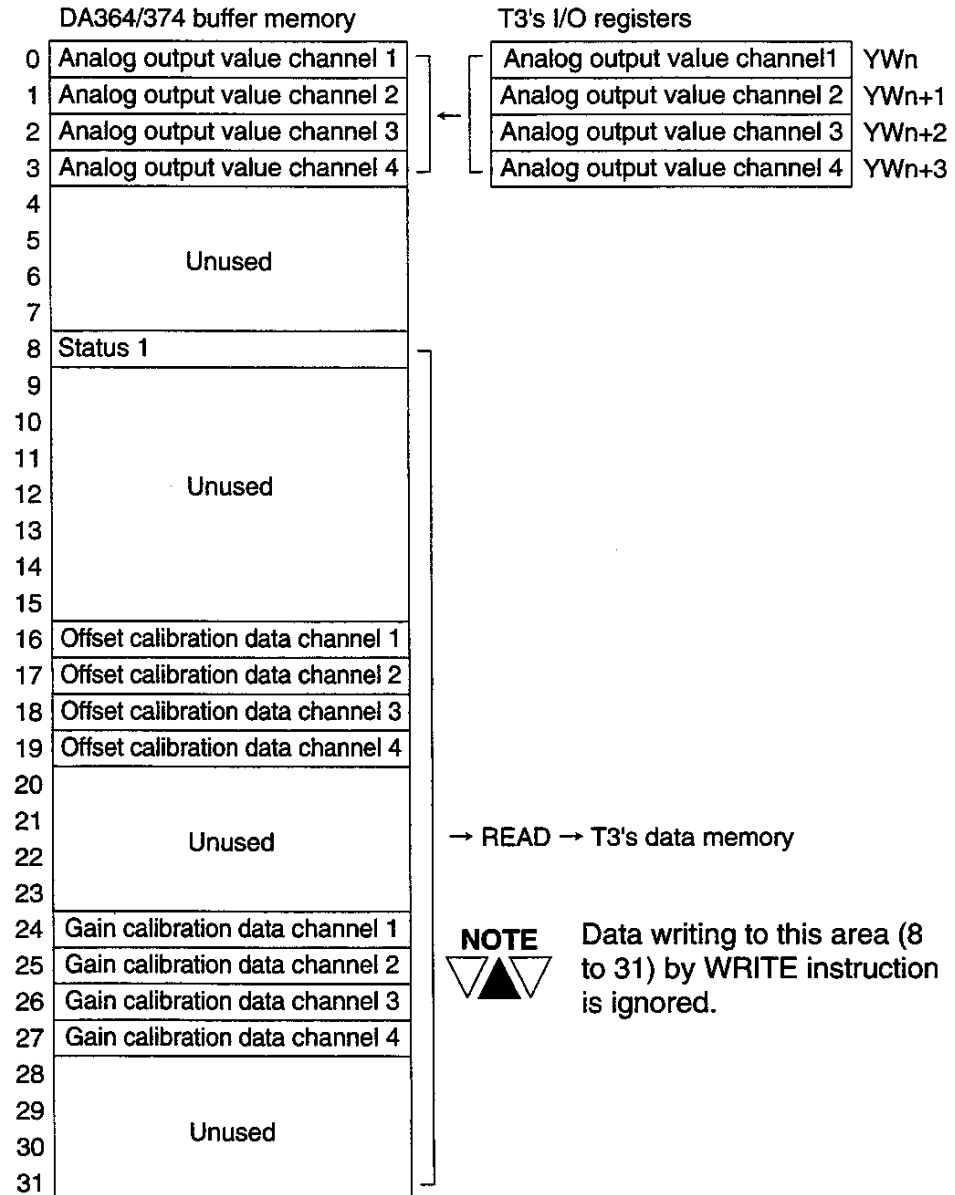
DA364/374 buffer memory

T3's I/O registers

0 Analog output value channel 1
1 Analog output value channel 2
2 Analog output value channel 3
3 Analog output value channel 4
4
5
6
7 Unused
8 Status 1
9
10
11
12
13
14
15 Unused
16 Offset calibration data channel 1
17 Offset calibration data channel 2
18 Offset calibration data channel 3
19 Offset calibration data channel 4
20
21
22
23 Unused
24 Gain calibration data channel 1
25 Gain calibration data channel 2
26 Gain calibration data channel 3
27 Gain calibration data channel 4
28
29
30
31 Unused

←

Analog output value channel1 YWn
Analog output value channel 2 YWn+1
Analog output value channel 3 YWn+2
Analog output value channel 4 YWn+3

→ READ → T3's data memory

NOTE

Data writing to this area (8 to 31) by WRITE instruction is ignored.